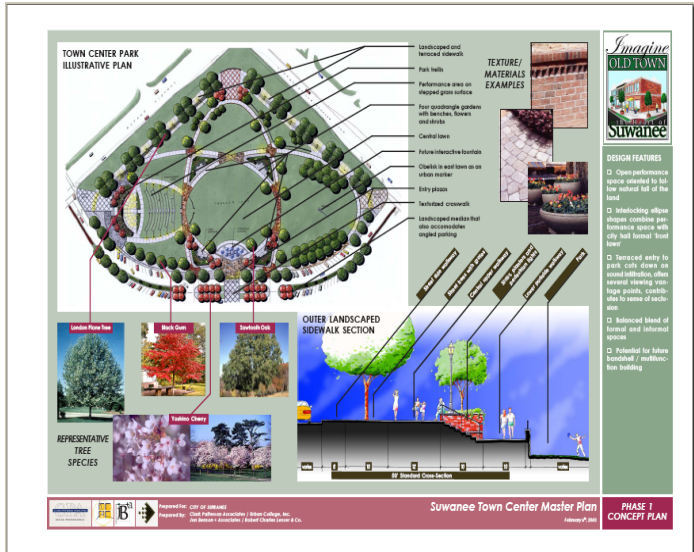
TOWN CENTER PARK
ILLUSTRATIVE PLAN

Landscaped and terraced sidewalk

Park trellis

Performance area on stepped grass surface

Four quadrangle gardens with benches, flowers and shrubs

Central lawn

Future interactive fountain

Obelisk in east lawn as an urban marker

Entry plazas

Texturized crosswalk

Landscaped medians that also accomodates angled parking

TEXTURE/
MATERIALS
EXAMPLES

Imagine
OLD TOWN
Suwanee

DESIGN FEATURES

❑ Open performance space oriented to follow natural fall of the land

❑ Interlocking ellipse shapes combine performance space with city hall formal 'front lawn'

❑ Terraced entry to park cuts down on sound infiltration, offers several viewing vantage points, contributes to sense of seclusion

❑ Balanced blend of formal and informal spaces

❑ Potential for future bandshell / multifunction building

London Plane Tree

Black Gum

Sawtooth Oak

Yoshino Cherry

REPRESENTATIVE
TREE
SPECIES

OUTER LANDSCAPED
SIDEWALK SECTION

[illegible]

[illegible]

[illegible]

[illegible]

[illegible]

Park

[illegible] Standard Cross-Section

Prepared For: CITY OF SUWANEE
Prepared By: Chad Patterson Associates / Urban College, Inc.
Jon Benson + Associates / Robert Charles Lesser & Co.

Suwanee Town Center Master Plan

February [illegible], 2002

PHASE 1
CONCEPT PLAN